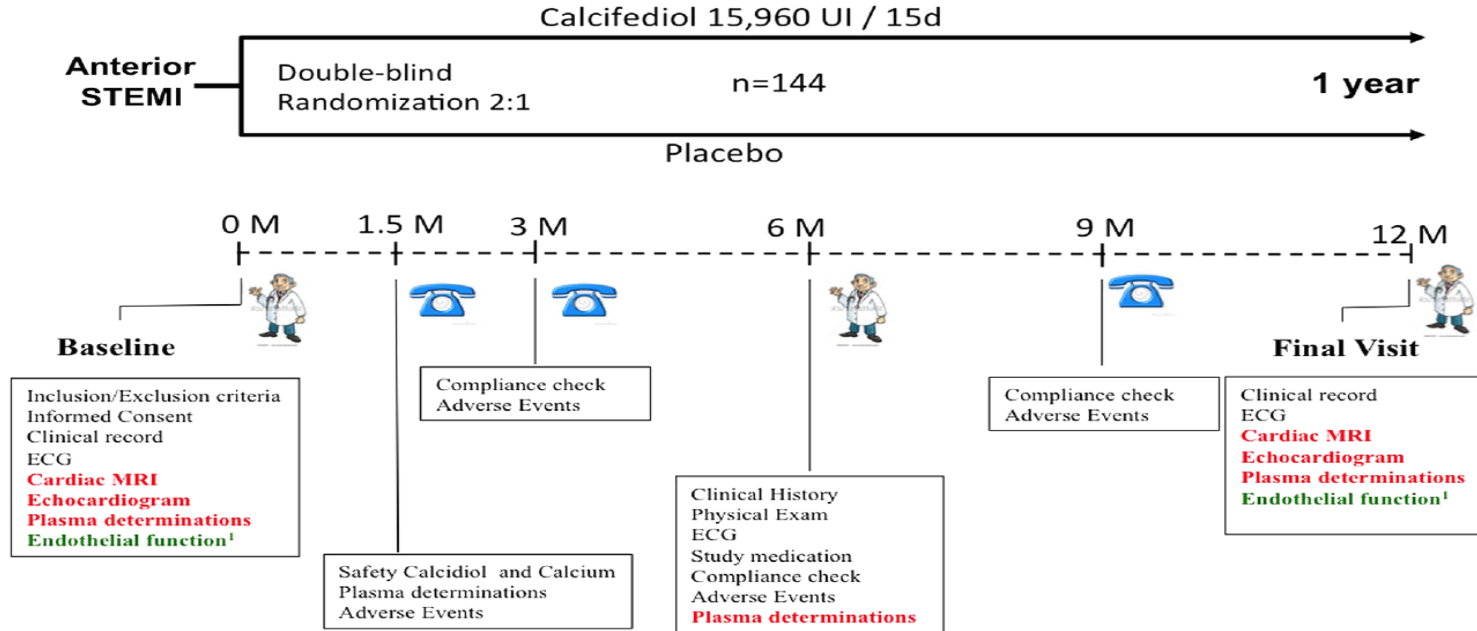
Calcifediol 15,960 UI / 15d

Anterior STEMI

Double-blind
Randomization 2:1

n=144

1 year

Placebo

0 M
1.5 M
3 M
6 M
9 M
12 M

Baseline

Inclusion/Exclusion criteria
Informed Consent
Clinical record
ECG
Cardiac MRI
Echocardiogram
Plasma determinations
Endothelial function$^1$

Safety Calcidiol and Calcium
Plasma determinations
Adverse Events

Compliance check
Adverse Events

Clinical History
Physical Exam
ECG
Study medication
Compliance check
Adverse Events
Plasma determinations

Compliance check
Adverse Events

Final Visit

Clinical record
ECG
Cardiac MRI
Echocardiogram
Plasma determinations
Endothelial function$^1$